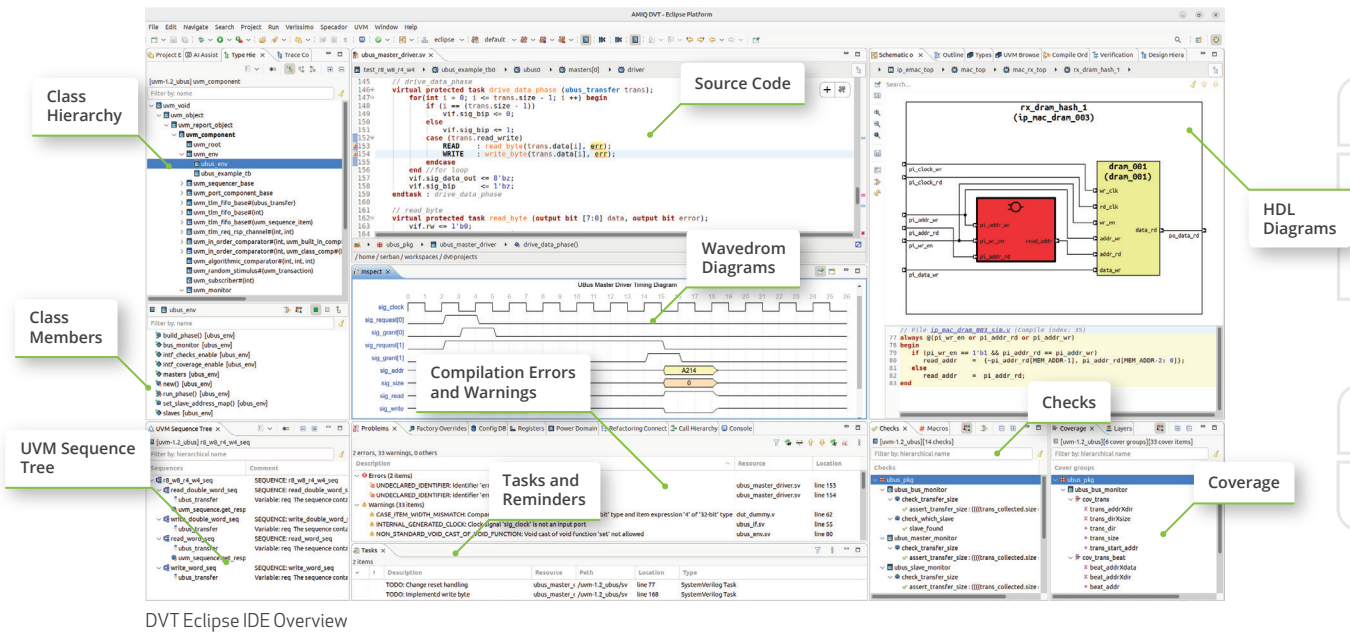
AMIQ DVT - Eclipse Platform

File Edit Navigate Search Project Run Verissimo Specador UVM Window Help

Class Hierarchy

[uvm-1.2_ubus] uvm_component

Filter by name

uvm_void
uvm_object
uvm_report_object
uvm_component
uvm_root
uvm_env
ubus_env
ubus_example_tb
uvm_sequencer_base
uvm_port_component_base
uvm_tlm_fifo_base#(ubus_transfer)
uvm_tlm_fifo_base#(int)
uvm_tlm_fifo_base#(uvm_sequence_item)
uvm_tlm_req_rsp_channel#(int, int)
uvm_in_order_comparator#(int, uvm_built_in_comp
uvm_in_order_comparator#(int, uvm_class_comp#(
uvm_algorithmic_comparator#(int, int, int)
uvm_random_stimulus#(uvm_transaction)
uvm_subscriber#(int)
uvm_monitor

Class Members

ubus_env

Filter by name

build_phase() [ubus_env]
bus_monitor [ubus_env]
intf_checks_enable [ubus_env]
intf_coverage_enable [ubus_env]
masters [ubus_env]
new() [ubus_env]
run_phase() [ubus_env]
set_slave_address_map() [ubus_env]
slaves [ubus_env]

UVM Sequence Tree

[uvm-1.2_ubus] r8_w8_r4_w4_seq

Filter by: hierarchical name

| Sequences | Comment |
|---|---|
| r8_w8_r4_w4_seq | SEQUENCE: r8_w8_r4_w4_seq |
| read_double_word_seq | SEQUENCE: read_double_word_s |
| ubus_transfer | Variable: req The sequence conta |
| uvm_sequence.get_resp | |
| write_double_word_seq | SEQUENCE: write_double_word_ |
| ubus_transfer | Variable: req The sequence conta |
| read_word_seq | SEQUENCE: read_word_seq |
| ubus_transfer | Variable: req The sequence conta |
| uvm_sequence.get_resp | |
| write_word_seq | SEQUENCE: write_word_seq |
| ubus_transfer | Variable: req The sequence conta |

Source Code

ubus_master_driver.sv

test_r8_w8_r4_w4 > ubus_example_tb0 > ubus0 > masters[0] > driver

145 // drive_data_phase
146 virtual protected task drive_data_phase (ubus_transfer trans);
147 for(int i = 0; i <= trans.size - 1; i ++) begin
148 if (i == (trans.size - 1))
149 vif.sig_bip <= 0;
150 else
151 vif.sig_bip <= 1;
152 case (trans.read_write)
153 READ : read_byte(trans.data[i], err);
154 WRITE : write_byte(trans.data[i], err);
155 endcase
156 end //for loop
157 vif.sig_data_out <= 8'bz;
158 vif.sig_bip <= 1'bz;
159 endtask : drive_data_phase
160
161 // read_byte
162 virtual protected task read_byte (output bit [7:0] data, output bit error);
163 vif.rw <= 1'b0;
164

ubus_pkg > ubus_master_driver > drive_data_phase()

/ home / serban / workspaces / dvt-projects

Wavedrom Diagrams

Inspect

UBus Master Driver Timing Diagram

0 1 2 3 4 5 6 7 8 9 10 11 12 13 14 15 16 17 18 19 20 21 22 23 24 25 26

sig_clock
sig_request[0]
sig_grant[0]
sig_request[1]
sig_grant[1]
sig_addr
sig_size
sig_read
sig_write

A214
0

Compilation Errors and Warnings

Problems | Factory Overrides | Config DB | Registers | Power Domain | Refactoring Connect | Call Hierarchy | Console

2 errors, 33 warnings, 0 others

| Description | Resource | Location |
|---|---|---|
| Errors (2 items) | | |
| UNDECLARED_IDENTIFIER: Identifier 'err | ubus_master_driver.sv | line 153 |
| UNDECLARED_IDENTIFIER: Identifier 'err | ubus_master_driver.sv | line 154 |
| Warnings (33 items) | | |
| CASE_ITEM_WIDTH_MISMATCH: Compar | -bit' type and item expression '4' of '32-bit' type | dut_dummy.v | line 62 |
| INTERNAL_GENERATED_CLOCK: Clock signal 'sig_clock' is not an input port | ubus_if.sv | line 55 |
| NON_STANDARD_VOID_CAST_OF_VOID_FUNCTION: Void cast of void function 'set' not allowed | ubus_env.sv | line 80 |

Tasks and Reminders

Tasks

2 items

| ! | Description | Resource | Path | Location | Type |
|---|---|---|---|---|---|
| | TODO: Change reset handling | ubus_master_c | /uvm-1.2_ubus/sv | line 77 | SystemVerilog Task |
| | TODO: Implementd write byte | ubus_master_c | /uvm-1.2_ubus/sv | line 168 | SystemVerilog Task |

Schematic | Outline | Types | UVM Browse | Compile Ord | Verification | Design Hiera

ip_emac_top > mac_top > mac_rx_top > rx_dram_hash_1

Search...

rx_dram_hash_1
(ip_mac_dram_003)

HDL Diagrams

dram_001
(dram_001)

pi_clock_wr
pi_clock_rd
pi_addr_wr
pi_addr_rd
pi_wr_en
pi_data_wr
wr_clk
rd_clk
wr_en
addr_wr
addr_rd
data_wr
data_rd
po_data_rd
pi_addr_wr
pi_wr_en
pi_addr_rd
read_addr

// File ip_mac_dram_003_sim.v (Compile index: 35)
77 always @(pi_wr_en or pi_addr_rd or pi_addr_wr)
78 begin
79 if (pi_wr_en == 1'b1 && pi_addr_rd == pi_addr_wr)
80 read_addr = (~pi_addr_rd[MEM_ADDR-1], pi_addr_rd[MEM_ADDR-2: 0]);
81 else
82 read_addr = pi_addr_rd;
83 end

Checks

Checks | Macros

[uvm-1.2_ubus][14 checks]

Filter by: hierarchical name

Checks
ubus_pkg
ubus_bus_monitor
check_transfer_size
assert_transfer_size : (((trans_collected.size
check_which_slave
slave_found
ubus_master_monitor
check_transfer_size
assert_transfer_size : (((trans_collected.size
ubus_slave_monitor
check_transfer_size
assert_transfer_size : (((trans_collected.size

Coverage

Coverage | Layers

[uvm-1.2_ubus][6 cover groups][33 cover items]

Filter by: hierarchical name

Cover groups
ubus_pkg
ubus_bus_monitor
cov_trans
trans_addrXdir
trans_dirXsize
trans_dir
trans_size
trans_start_addr
cov_trans_beat
beat_addrXdata
beat_addrXdir
beat_addr

DVT Eclipse IDE Overview